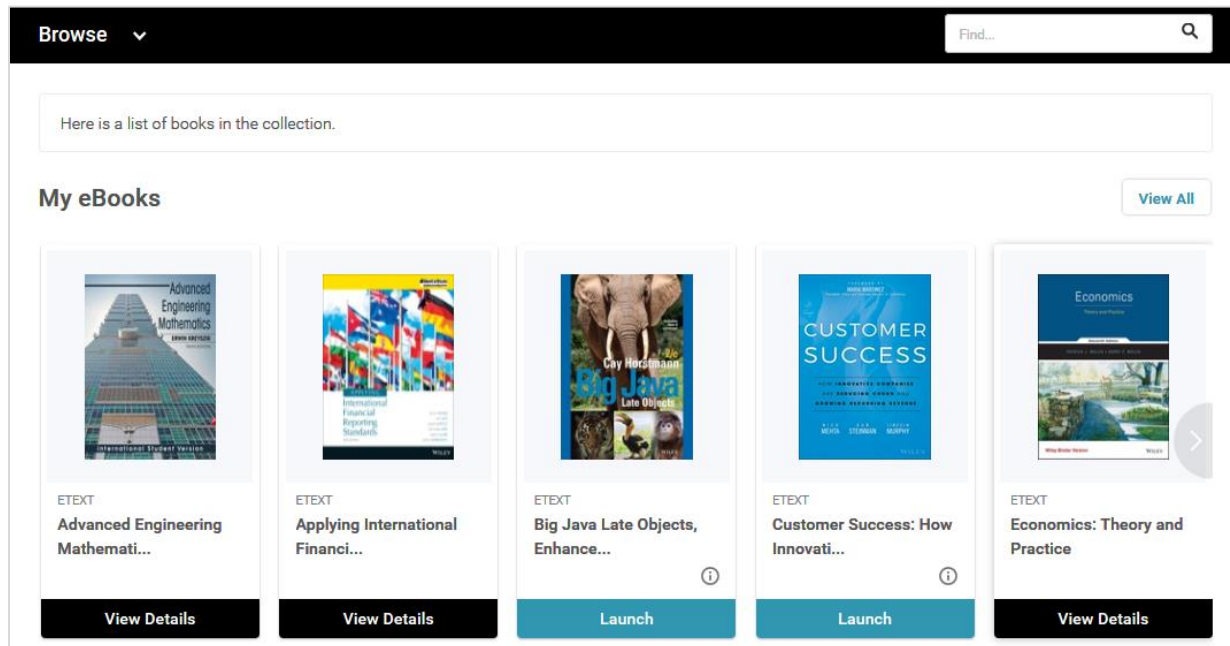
Browse

Find...

Here is a list of books in the collection.

My eBooks

View All

Advanced Engineering Mathematics
ERWIN KREYSZIG
International Student Version

International Financial Reporting Standards
WILEY

Cay Horstmann
Big Java
Late Objects
WILEY

CUSTOMER SUCCESS
MEHTA STEINMAN MURPHY
WILEY

Economics
Theory and Practice
WILEY

ETEXT
Advanced Engineering Mathemati...
View Details

ETEXT
Applying International Financi...
View Details

ETEXT
Big Java Late Objects, Enhance...
Launch

ETEXT
Customer Success: How Innovati...
Launch

ETEXT
Economics: Theory and Practice
View Details